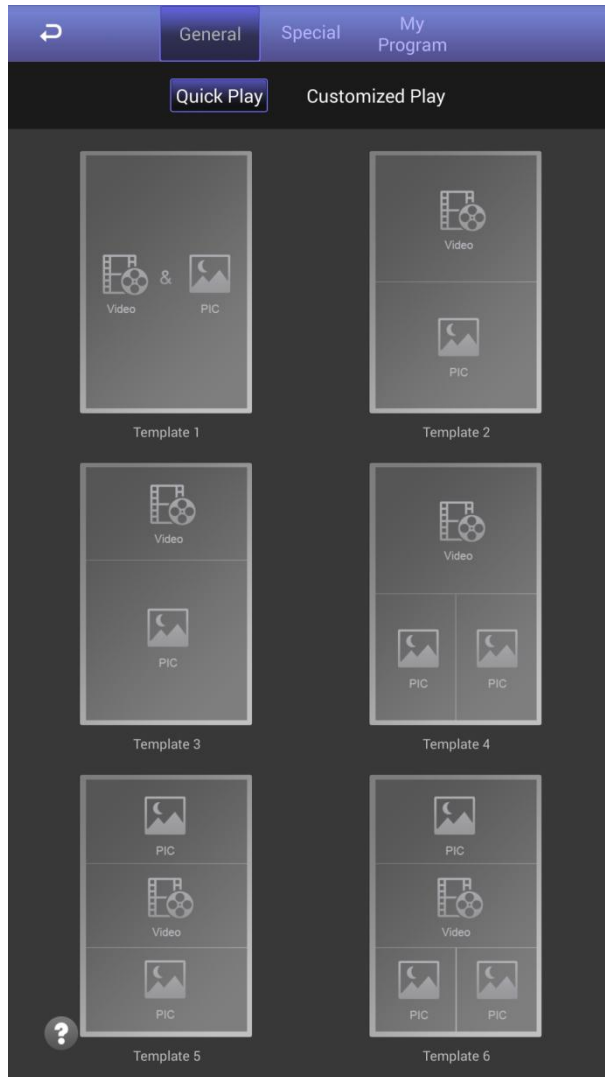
General Special My Program

Quick Play Customized Play

Video & PIC

Template 1

Video

PIC

Template 2

Video

PIC

Template 3

Video

PIC PIC

Template 4

PIC

Video

PIC

Template 5

PIC

Video

PIC PIC

Template 6

?